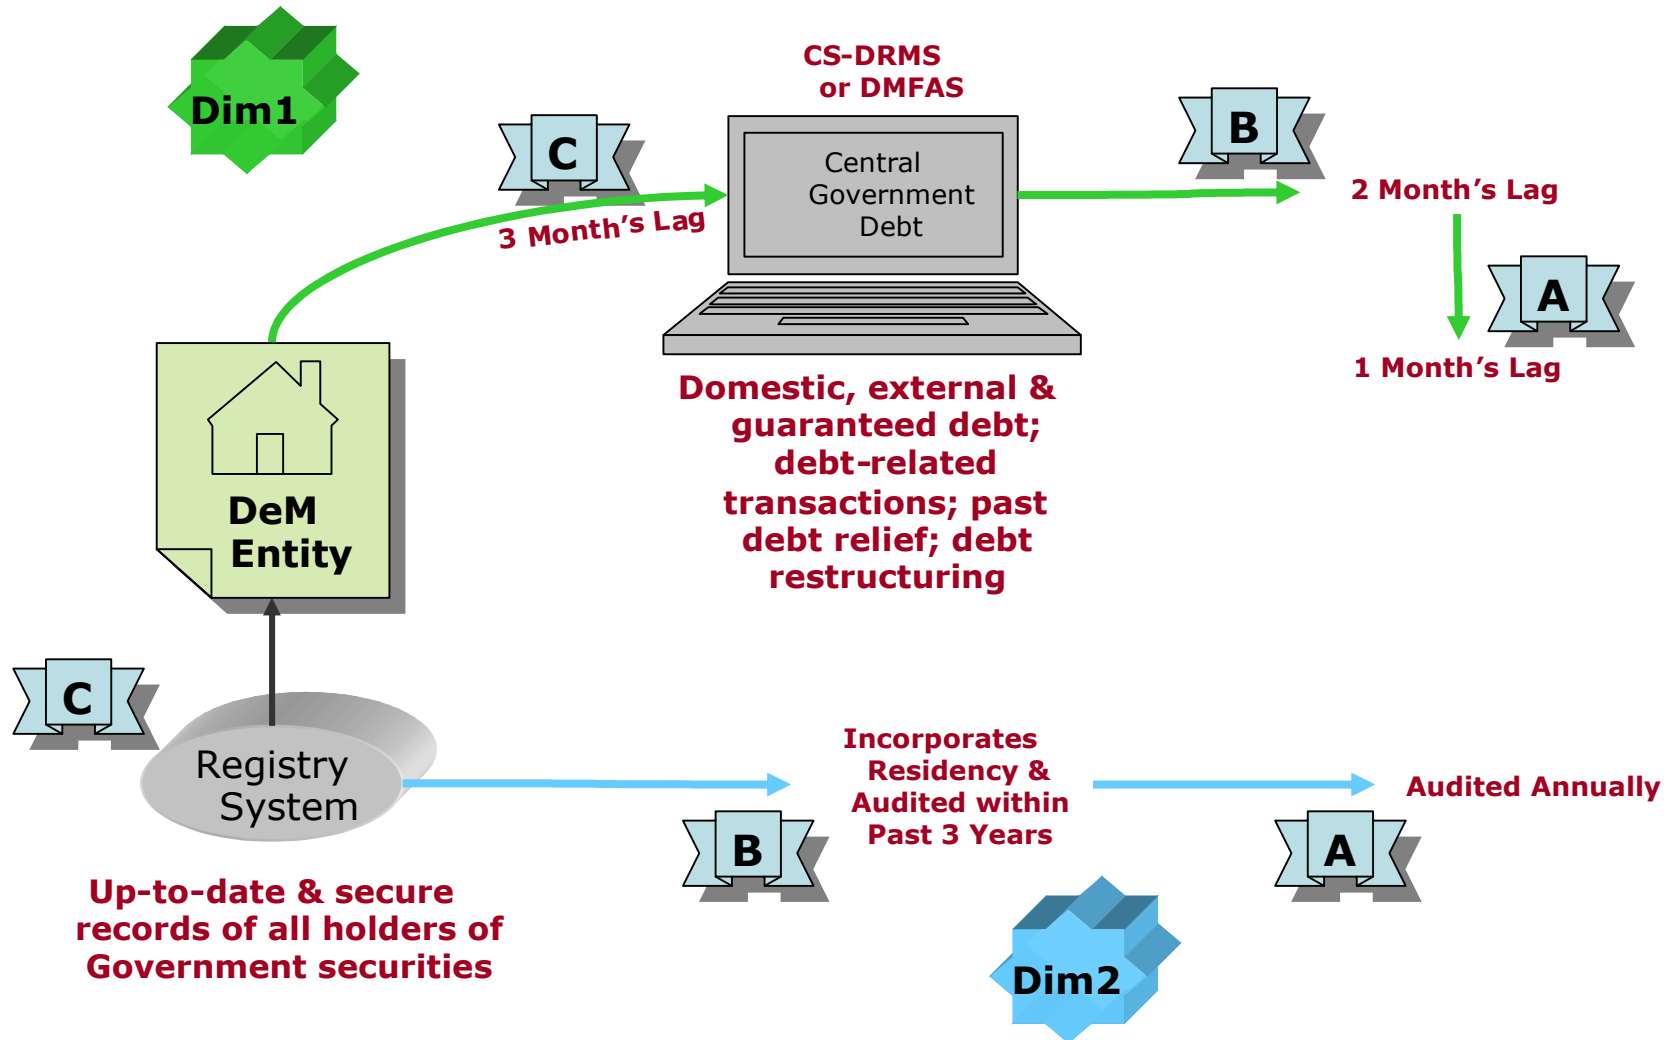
Dim1

C

3 Month's Lag

CS-DRMS
or DMFAS

Central Government Debt

B

2 Month's Lag

A

1 Month's Lag

Domestic, external & guaranteed debt; debt-related transactions; past debt relief; debt restructuring

DeM Entity

C

Registry System

Up-to-date & secure records of all holders of Government securities

B

Incorporates Residency & Audited within Past 3 Years

A

Audited Annually

Dim2